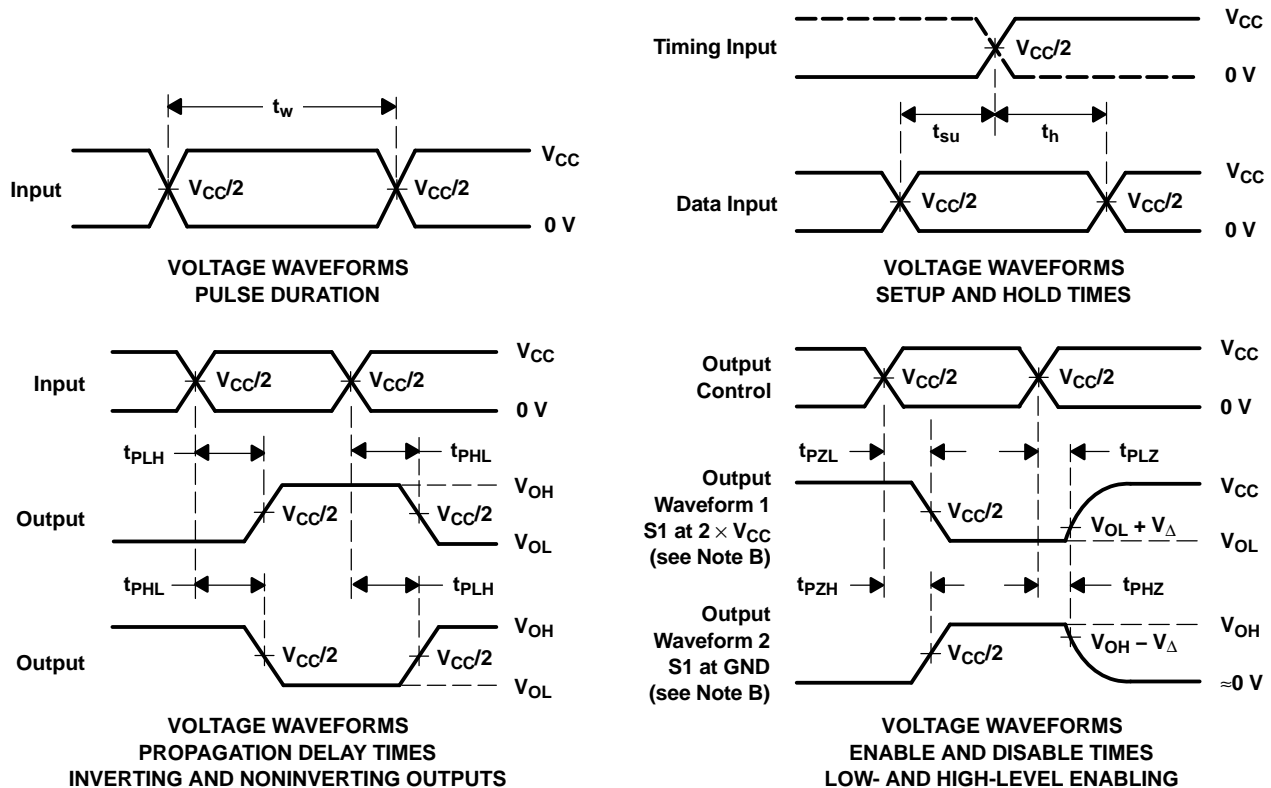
$t_w$

Input

$V_{CC}/2$

$V_{CC}/2$

$V_{CC}$

0 V

VOLTAGE WAVEFORMS
PULSE DURATION

Timing Input

$V_{CC}/2$

$V_{CC}$

0 V

$t_{su}$

$t_h$

Data Input

$V_{CC}/2$

$V_{CC}/2$

$V_{CC}$

0 V

VOLTAGE WAVEFORMS
SETUP AND HOLD TIMES

Input

$V_{CC}/2$

$V_{CC}/2$

$V_{CC}$

0 V

$t_{PLH}$

$t_{PHL}$

Output

$V_{CC}/2$

$V_{CC}/2$

$V_{OH}$

$V_{OL}$

$t_{PHL}$

$t_{PLH}$

Output

$V_{CC}/2$

$V_{CC}/2$

$V_{OH}$

$V_{OL}$

VOLTAGE WAVEFORMS
PROPAGATION DELAY TIMES
INVERTING AND NONINVERTING OUTPUTS

Output Control

$V_{CC}/2$

$V_{CC}/2$

$V_{CC}$

0 V

$t_{PZL}$

$t_{PLZ}$

Output Waveform 1 S1 at $2 \times V_{CC}$ (see Note B)

$V_{CC}/2$

$V_{OL} + V_{\Delta}$

$V_{CC}$

$V_{OL}$

$t_{PZH}$

$t_{PHZ}$

Output Waveform 2 S1 at GND (see Note B)

$V_{CC}/2$

$V_{OH} - V_{\Delta}$

$V_{OH}$

$\approx$0 V

VOLTAGE WAVEFORMS
ENABLE AND DISABLE TIMES
LOW- AND HIGH-LEVEL ENABLING